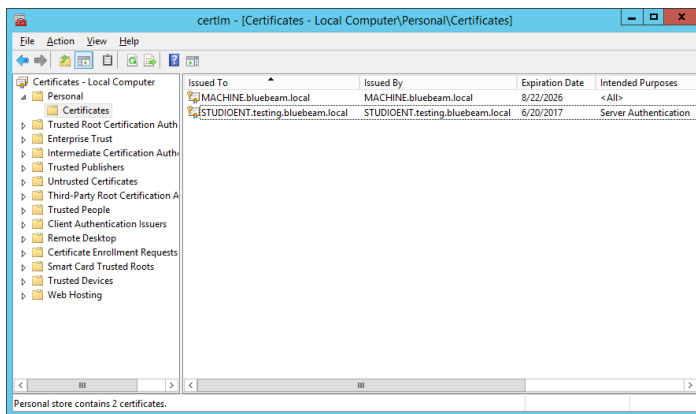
certlm - [Certificates - Local Computer\Personal\Certificates]

File Action View Help

Certificates - Local Computer
Personal
Certificates
Trusted Root Certification Auth
Enterprise Trust
Intermediate Certification Auth
Trusted Publishers
Untrusted Certificates
Third-Party Root Certification A
Trusted People
Client Authentication Issuers
Remote Desktop
Certificate Enrollment Requests
Smart Card Trusted Roots
Trusted Devices
Web Hosting

| Issued To | Issued By | Expiration Date | Intended Purposes |
|---|---|---|---|
| MACHINE.bluebeam.local | MACHINE.bluebeam.local | 8/22/2026 | <All> |
| STUDIOENT.testing.bluebeam.local | STUDIOENT.testing.bluebeam.local | 6/20/2017 | Server Authentication |

Personal store contains 2 certificates.